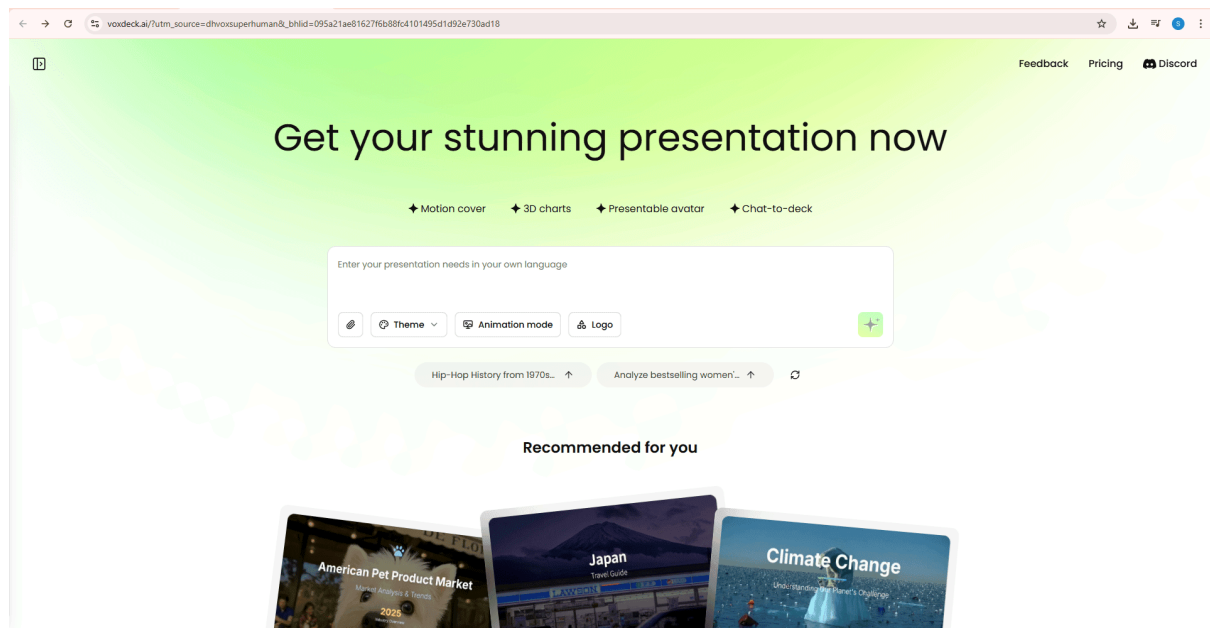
voxdeck.ai/?utm_source=dhvoxsuperhuman&_bhlid=095a21ae81627f6b88fc4101495d1d92e730ad18

Feedback Pricing Discord

Get your stunning presentation now

✦ Motion cover ✦ 3D charts ✦ Presentable avatar ✦ Chat-to-deck

Enter your presentation needs in your own language

Theme Animation mode Logo

Hip-Hop History from 1970s... Analyze bestselling women'...

Recommended for you

American Pet Product Market
Market Analysis & Trends
2025

Japan
Travel Guide

Climate Change
Understanding Our Planet's Challenge